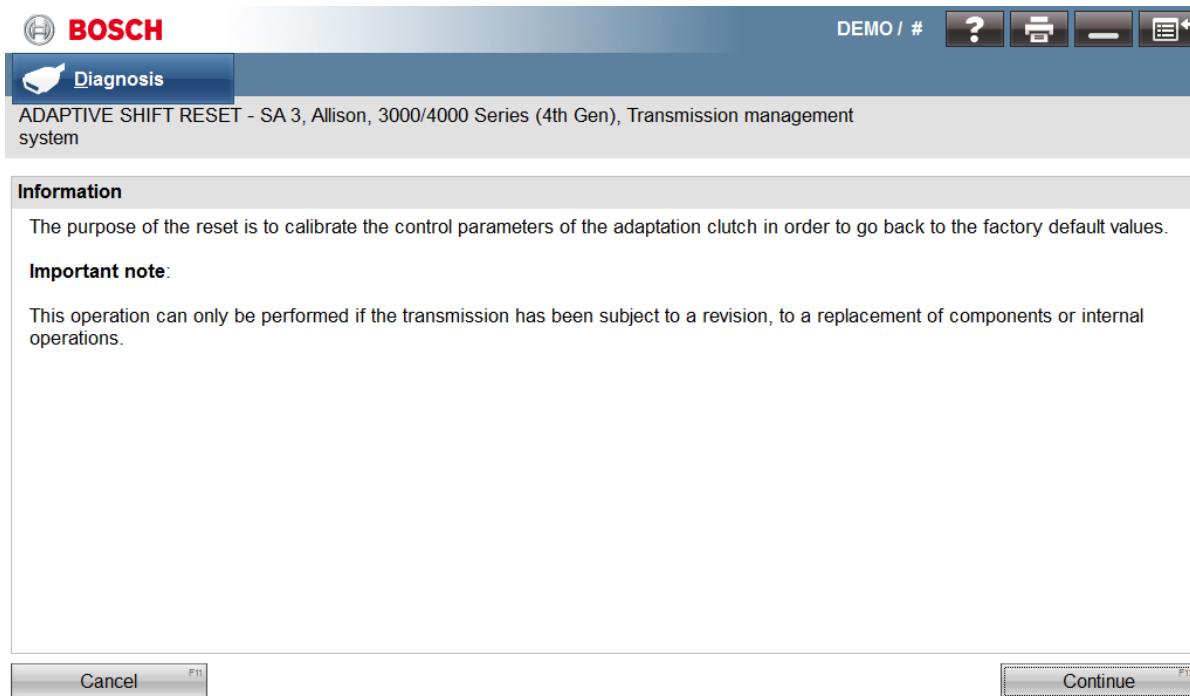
BOSCH

DEMO / #

?

Diagnosis

ADAPTIVE SHIFT RESET - SA 3, Allison, 3000/4000 Series (4th Gen), Transmission management system

Information

The purpose of the reset is to calibrate the control parameters of the adaptation clutch in order to go back to the factory default values.

Important note:

This operation can only be performed if the transmission has been subject to a revision, to a replacement of components or internal operations.

Cancel F11

Continue F1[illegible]